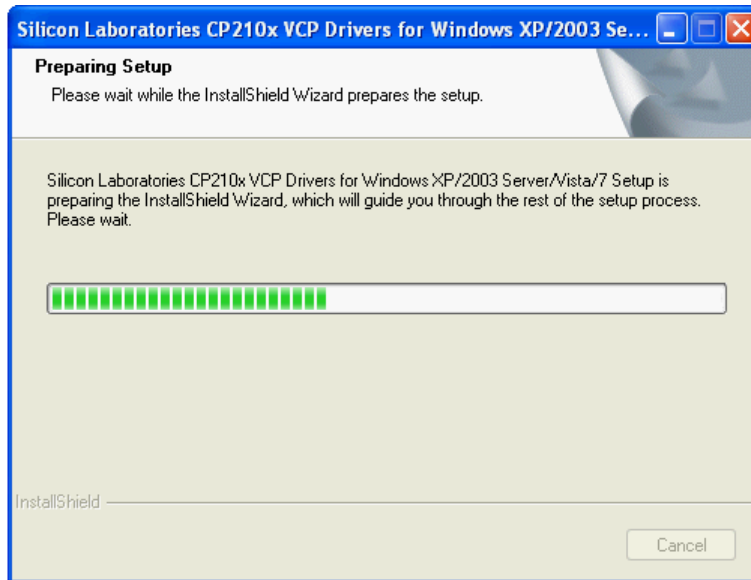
Silicon Laboratories CP210x VCP Drivers for Windows XP/2003 Se...

Preparing Setup

Please wait while the InstallShield Wizard prepares the setup.

Silicon Laboratories CP210x VCP Drivers for Windows XP/2003 Server/Vista/7 Setup is preparing the InstallShield Wizard, which will guide you through the rest of the setup process. Please wait.

InstallShield

Cancel